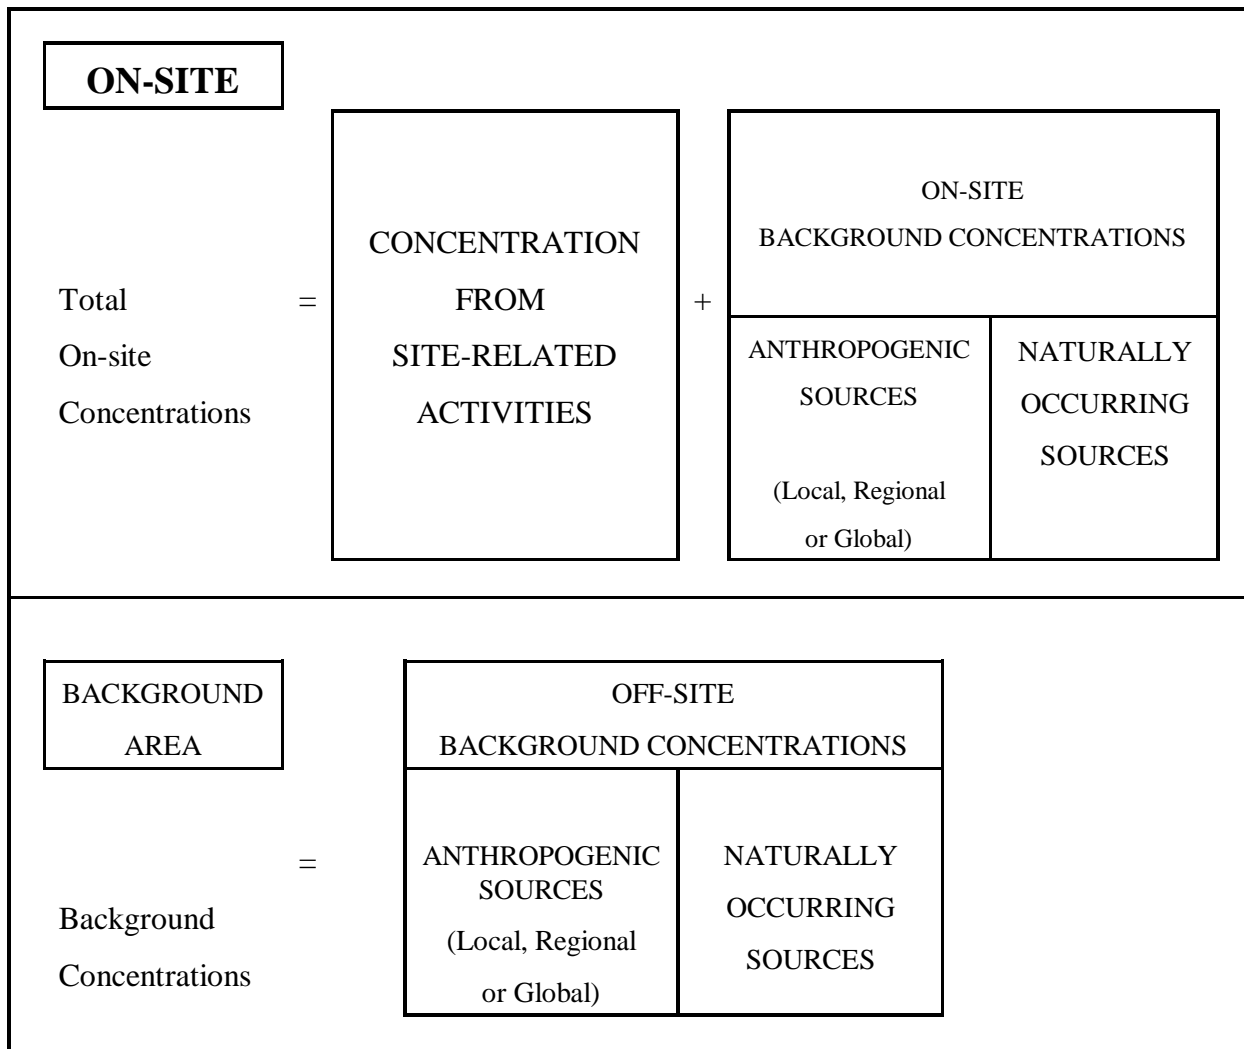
ON-SITE

Total On-site Concentrations = CONCENTRATION FROM SITE-RELATED ACTIVITIES + ON-SITE BACKGROUND CONCENTRATIONS

ANTHROPOGENIC SOURCES

(Local, Regional or Global)

NATURALLY OCCURRING SOURCES

BACKGROUND AREA

Background Concentrations = OFF-SITE BACKGROUND CONCENTRATIONS

ANTHROPOGENIC SOURCES (Local, Regional or Global)

NATURALLY OCCURRING SOURCES